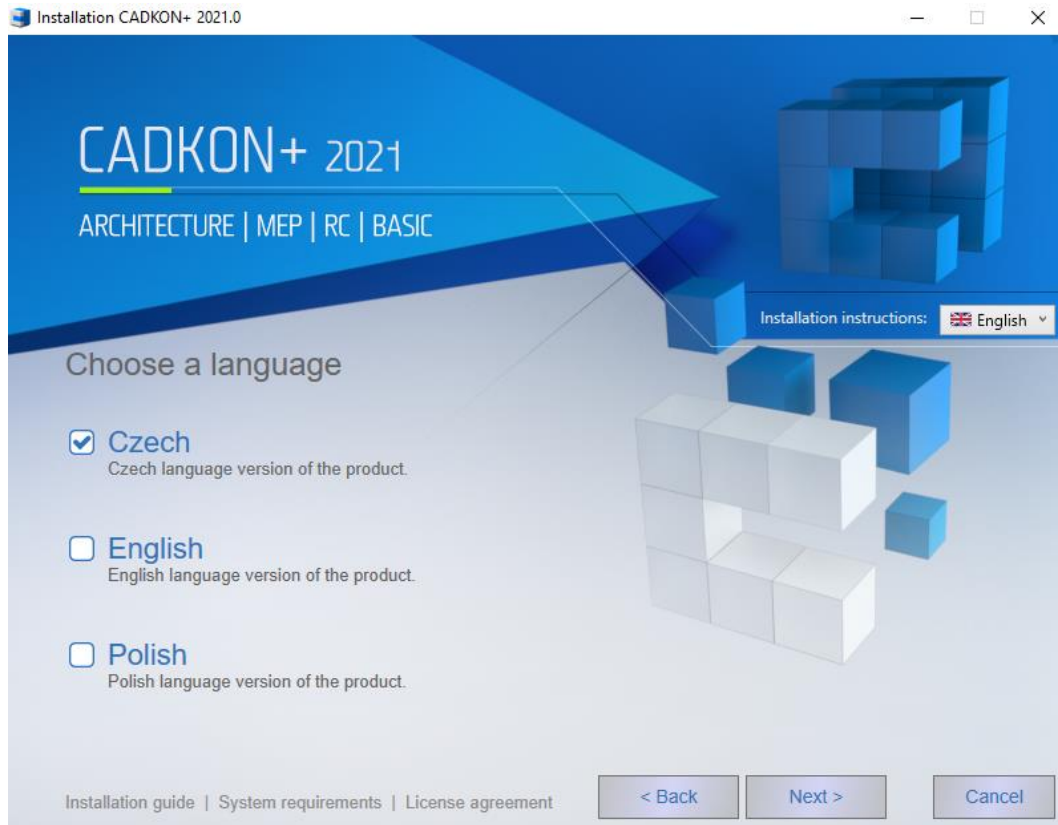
Installation CADKON+ 2021.0

CADKON+ 2021

ARCHITECTURE | MEP | RC | BASIC

Installation instructions: English

Choose a language

Czech
Czech language version of the product.

English
English language version of the product.

Polish
Polish language version of the product.

Installation guide | System requirements | License agreement

< Back

Next >

Cancel